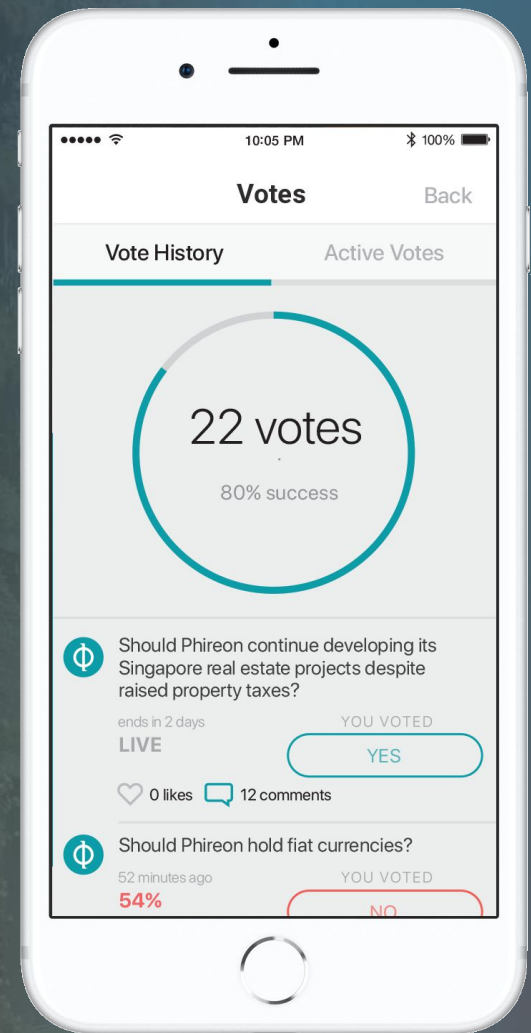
●●●●● 10:05 PM 100%

Votes Back

Vote History Active Votes

22 votes

80% success

Φ Should Phireon continue developing its Singapore real estate projects despite raised property taxes?

ends in 2 days
LIVE

YOU VOTED
YES

0 likes 12 comments

Φ Should Phireon hold fiat currencies?

52 minutes ago
54%

YOU VOTED
NO